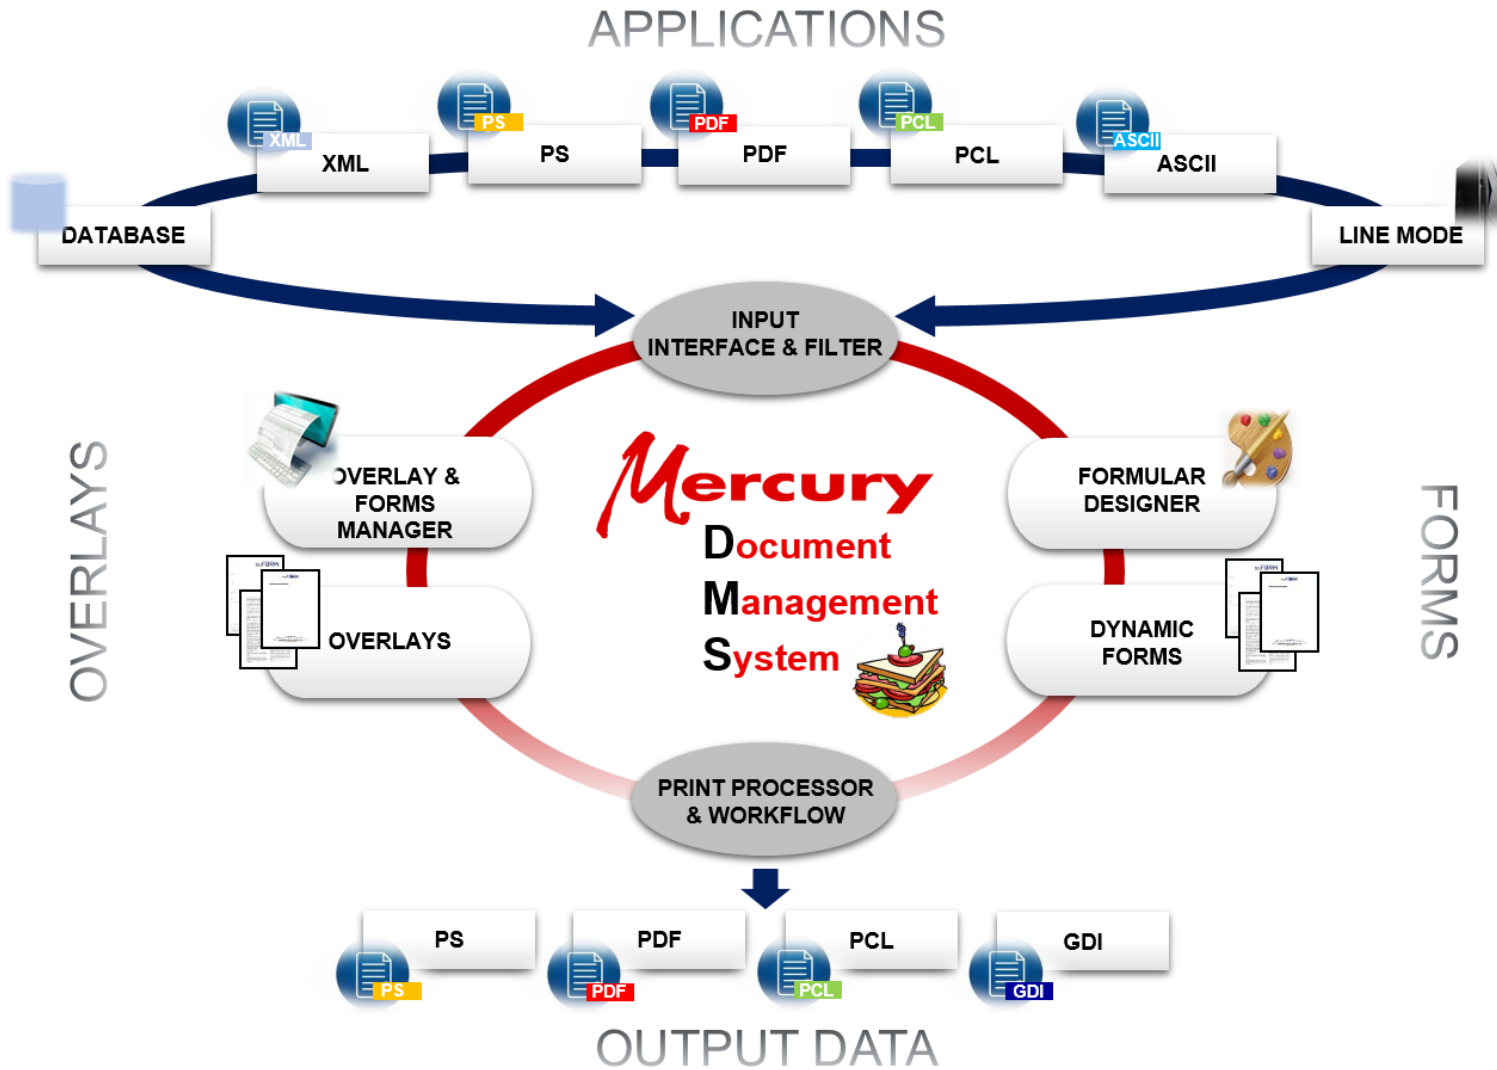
APPLICATIONS

XML XML

PS PS

PDF PDF

PCL PCL

ASCII ASCII

DATABASE

LINE MODE

INPUT INTERFACE & FILTER

OVERLAYS

OVERLAY & FORMS MANAGER

OVERLAYS

Mercury
Document
Management
System

FORMULAR DESIGNER

DYNAMIC FORMS

FORMS

PRINT PROCESSOR & WORKFLOW

PS PS

PDF PDF

PCL PCL

GDI GDI

OUTPUT DATA